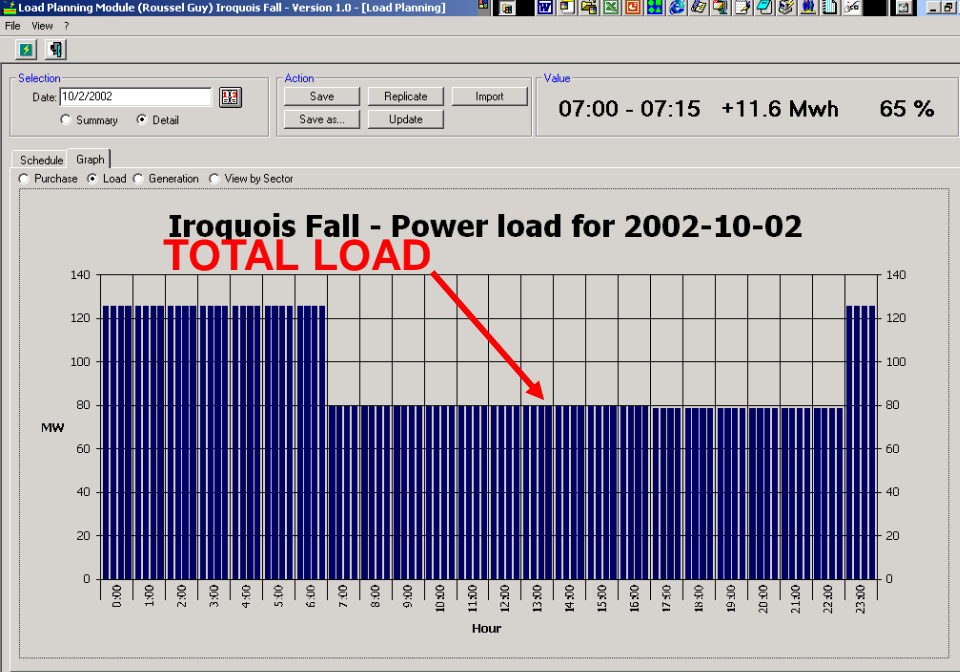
Load Planning Module (Roussel Guy) Iroquois Fall - Version 1.0 - [Load Planning]

File View ?

Selection
Date: 10/2/2002
Summary Detail

Action
Save Replicate Import
Save as... Update

Value
07:00 - 07:15 +11.6 Mwh 65 %

Schedule Graph

Purchase Load Generation View by Sector

Iroquois Fall - Power load for 2002-10-02

TOTAL LOAD

140 120 100 80 60 40 20 0

MW

0:00 1:00 2:00 3:00 4:00 5:00 6:00 7:00 8:00 9:00 10:00 11:00 12:00 13:00 14:00 15:00 16:00 17:00 18:00 19:00 20:00 21:00 22:00 23:00

Hour

140 120 100 80 60 40 20 0